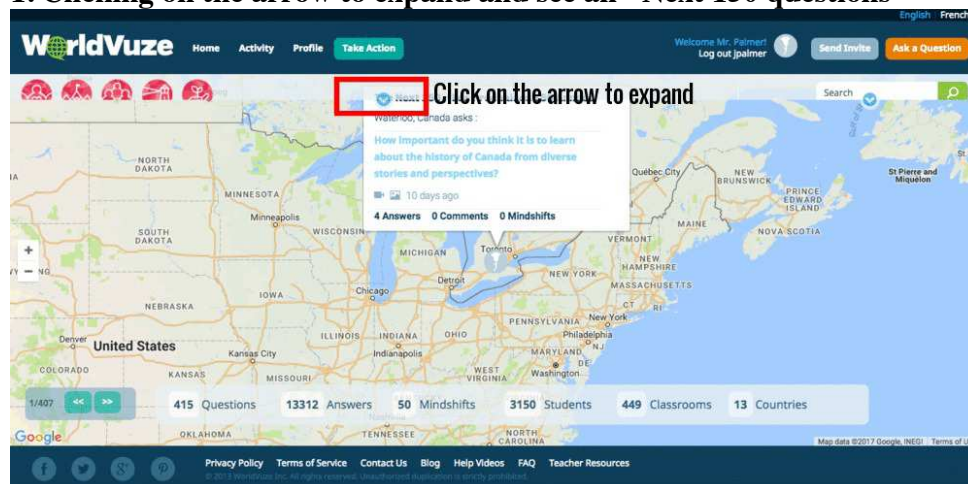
1. Clicking on the arrow to expand and see all - Note 150 questions

English French

WorldVuze Home Activity Profile Take Action

Welcome Mr. Palmer! Log out jpalmer

Send Invite Ask a Question

Search

Next Click on the arrow to expand

Waterloo, Canada asks :

How important do you think it is to learn about the history of Canada from diverse stories and perspectives?

10 days ago

4 Answers 0 Comments 0 Mindshifts

NORTH DAKOTA MINNESOTA Minneapolis SOUTH DAKOTA WISCONSIN MICHIGAN Toronto Detroit Chicago NEBRASKA IOWA ILLINOIS INDIANA OHIO Indianapolis Denver United States Kansas City COLORADO KANSAS MISSOURI OKLAHOMA TENNESSEE NORTH CAROLINA WEST VIRGINIA Washington MARYLAND PENNSYLVANIA New York NEW YORK Philadelphia NJ DE CT RI MASSACHUSETTS NEW HAMPSHIRE VERMONT MAINE Québec City NEW BRUNSWICK PRINCE EDWARD ISLAND NOVA SCOTIA St Pierre and Miquelon

1/407

415 Questions 13312 Answers 50 Mindshifts 3150 Students 449 Classrooms 13 Countries

Google

Map data ©2017 Google, INEGI Terms of U

Privacy Policy Terms of Service Contact Us Blog Help Videos FAQ Teacher Resources

© 2013 WorldVuze Inc. All rights reserved. Unauthorized duplication is strictly prohibited.